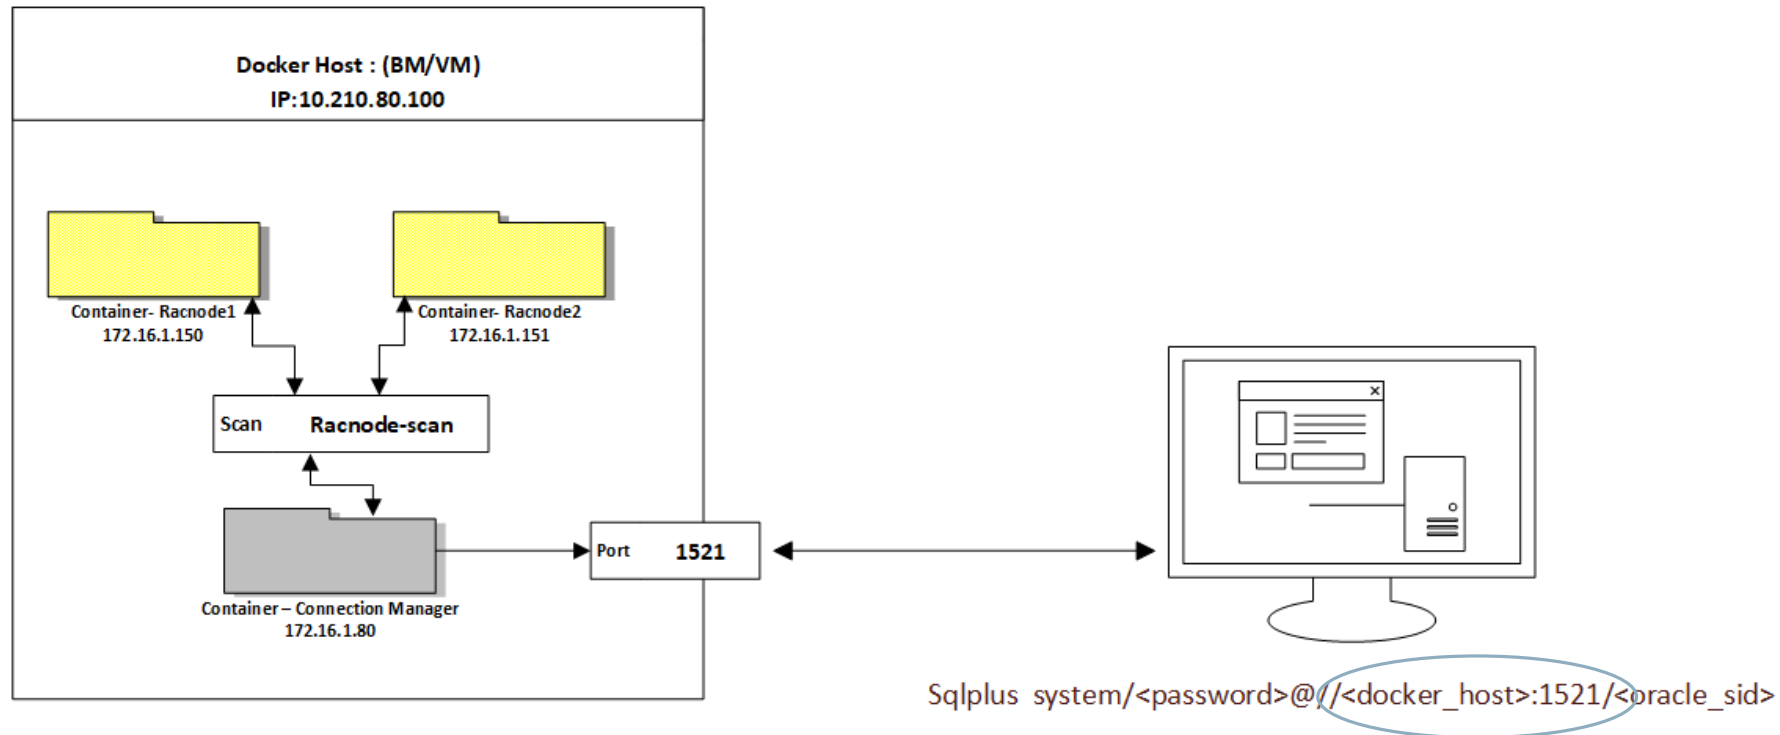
Docker Host : (BM/VM)
IP:10.210.80.100

Container- Racnode1
172.16.1.150

Container- Racnode2
172.16.1.151

Scan Racnode-scan

Container – Connection Manager
172.16.1.80

Port 1521

Sqlplus system/<password>@//<docker_host>:1521/<oracle_sid>